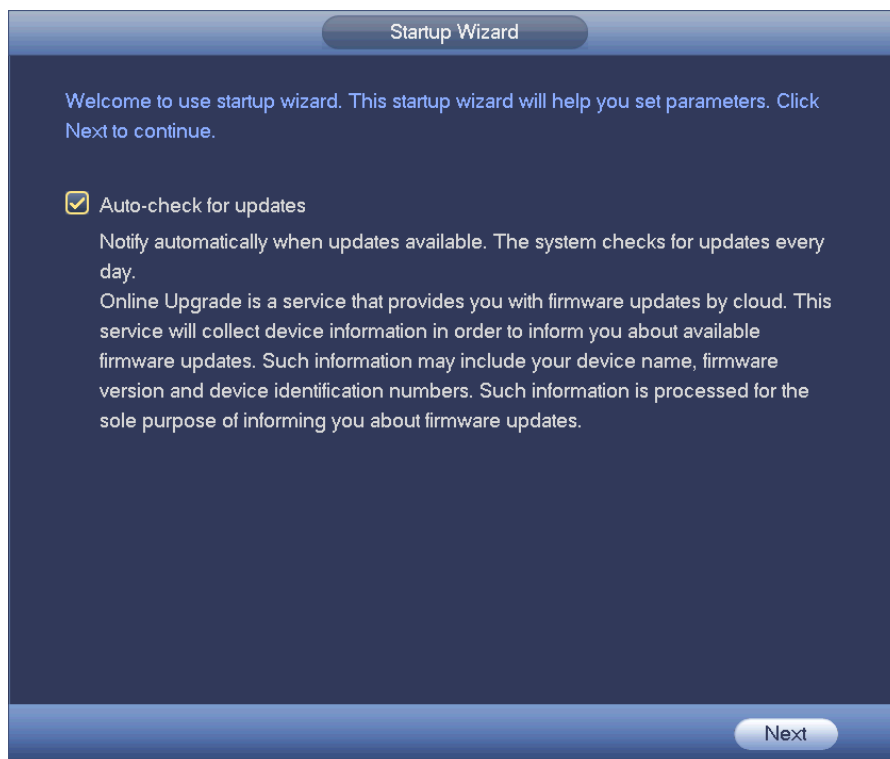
Startup Wizard

Welcome to use startup wizard. This startup wizard will help you set parameters. Click Next to continue.

Auto-check for updates

Notify automatically when updates available. The system checks for updates every day.
Online Upgrade is a service that provides you with firmware updates by cloud. This service will collect device information in order to inform you about available firmware updates. Such information may include your device name, firmware version and device identification numbers. Such information is processed for the sole purpose of informing you about firmware updates.

Next